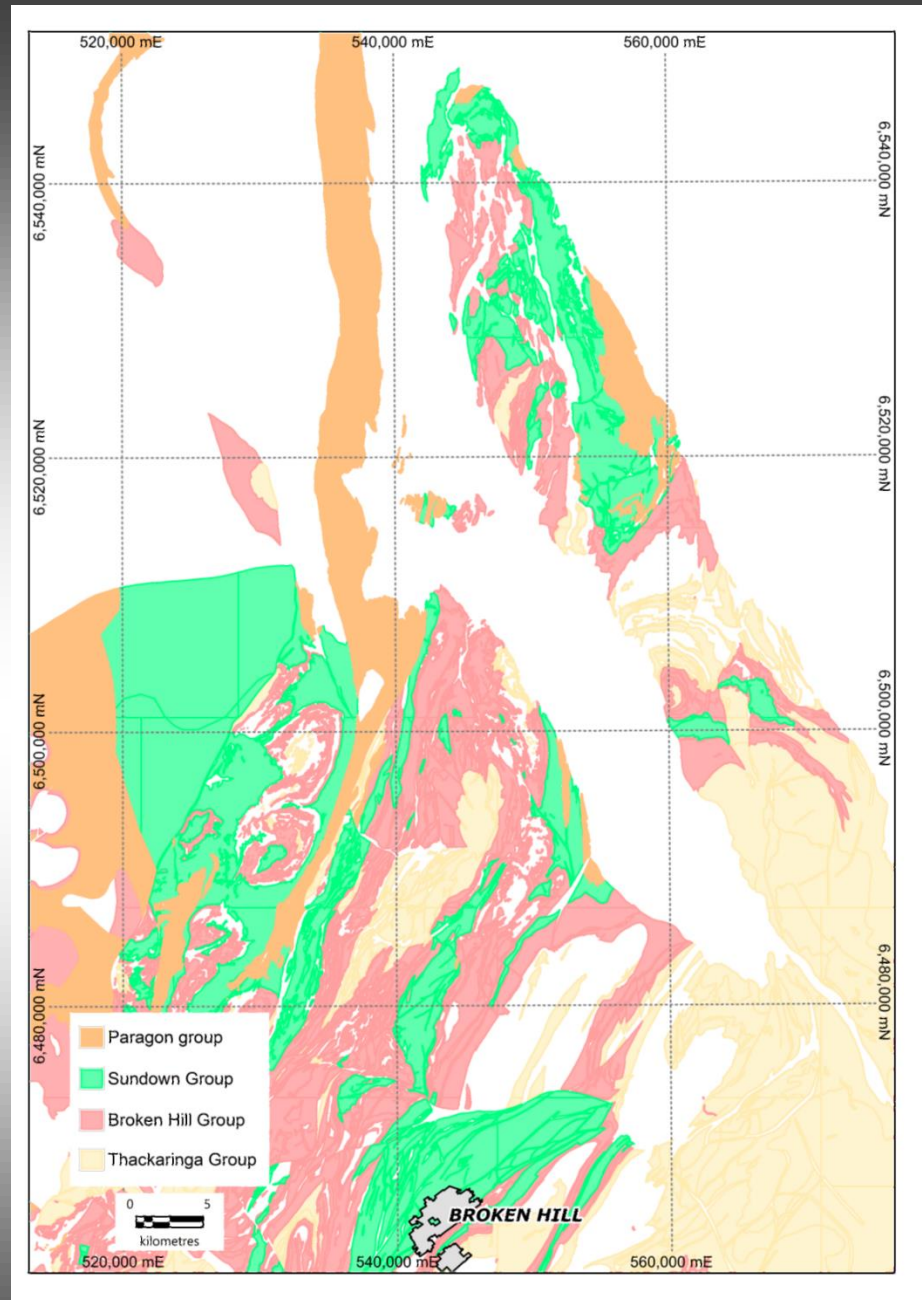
520,000 mE
540,000 mE
560,000 mE

6,540,000 mN
6,540,000 mN
6,520,000 mN
6,520,000 mN
6,500,000 mN
6,500,000 mN
6,480,000 mN
6,480,000 mN

Paragon group
Sundown Group
Broken Hill Group
Thackaringa Group

0
5
kilometres

BROKEN HILL

520,000 mE
540,000 mE
560,000 mE